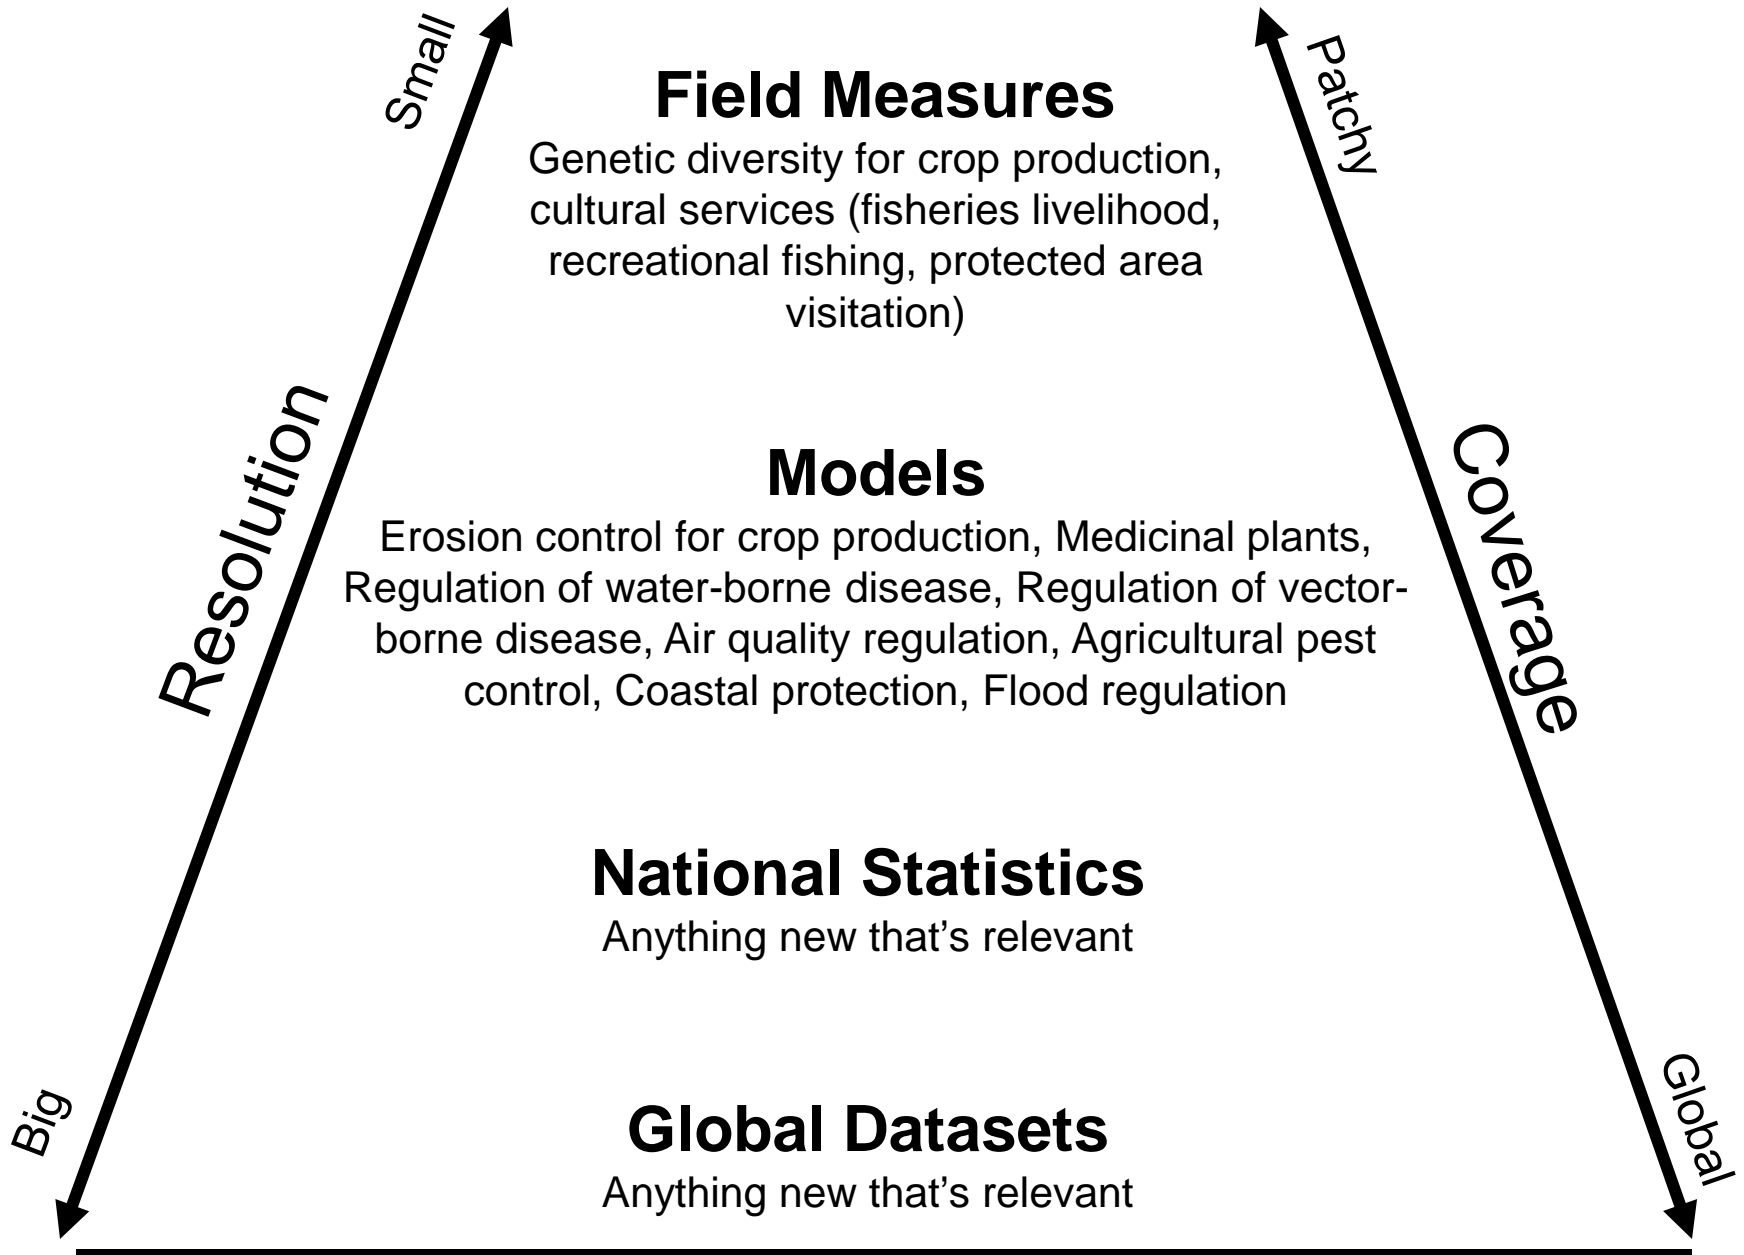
Small

Resolution

Big

Patchy

Coverage

Global

Field Measures

Genetic diversity for crop production, cultural services (fisheries livelihood, recreational fishing, protected area visitation)

Models

Erosion control for crop production, Medicinal plants, Regulation of water-borne disease, Regulation of vector-borne disease, Air quality regulation, Agricultural pest control, Coastal protection, Flood regulation

National Statistics

Anything new that's relevant

Global Datasets

Anything new that's relevant